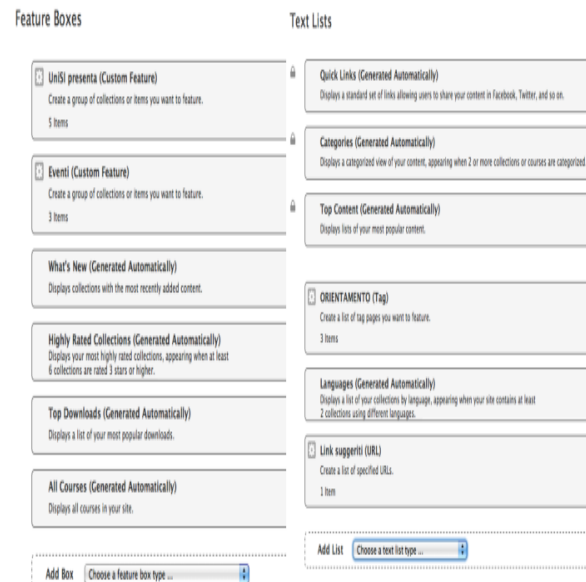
Feature Boxes

UniSi presenta (Custom Feature)
Create a group of collections or items you want to feature.
5 Items

Eventi (Custom Feature)
Create a group of collections or items you want to feature.
3 Items

What's New (Generated Automatically)
Displays collections with the most recently added content.

Highly Rated Collections (Generated Automatically)
Displays your most highly rated collections, appearing when at least 6 collections are rated 3 stars or higher.

Top Downloads (Generated Automatically)
Displays a list of your most popular downloads.

All Courses (Generated Automatically)
Displays all courses in your site.

Add Box Choose a feature box type ...

Text Lists

Quick Links (Generated Automatically)
Displays a standard set of links allowing users to share your content in Facebook, Twitter, and so on.

Categories (Generated Automatically)
Displays a categorized view of your content, appearing when 2 or more collections or courses are categorized

Top Content (Generated Automatically)
Displays lists of your most popular content.

ORIENTAMENTO (Tag)
Create a list of tag pages you want to feature.
3 Items

Languages (Generated Automatically)
Displays a list of your collections by language, appearing when your site contains at least 2 collections using different languages.

Link suggeriti (URL)
Create a list of specified URLs.
1 Item

Add List Choose a text list type ...